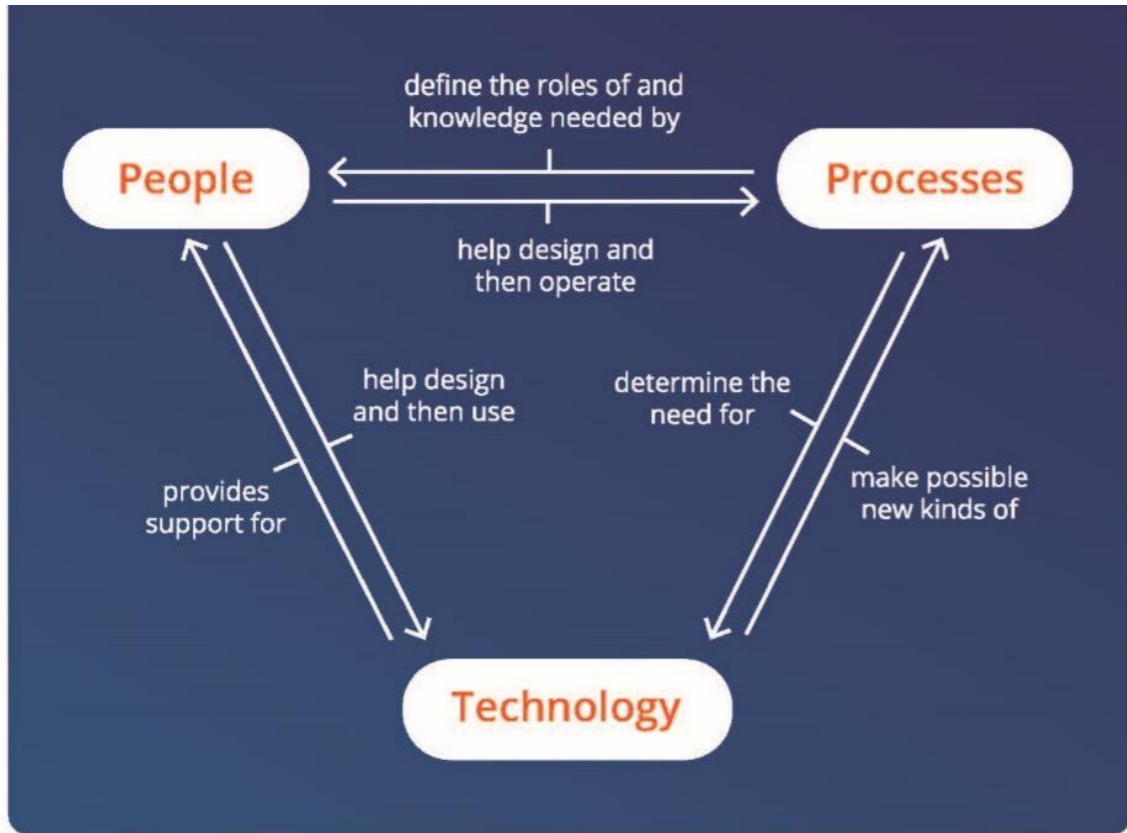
define the roles of and knowledge needed by

People

Processes

help design and then operate

help design and then use

provides support for

determine the need for

make possible new kinds of

Technology